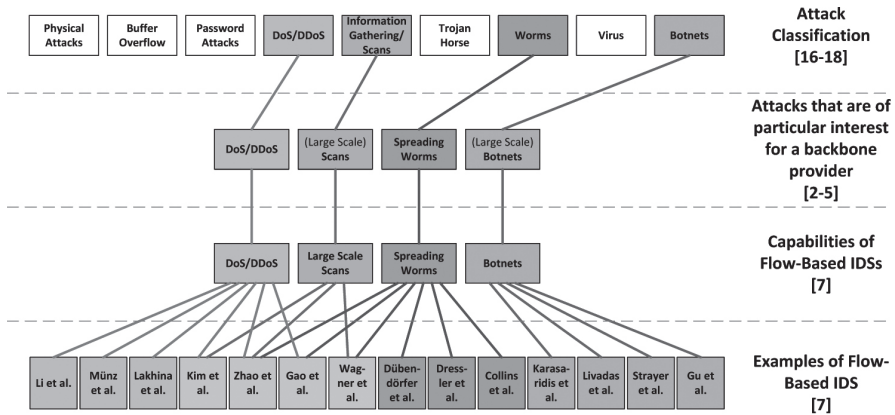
Physical Attacks

Buffer Overflow

Password Attacks

DoS/DDoS

Information Gathering/ Scans

Trojan Horse

Worms

Virus

Botnets

Attack Classification [16-18]

DoS/DDoS

(Large Scale) Scans

Spreading Worms

(Large Scale) Botnets

Attacks that are of particular interest for a backbone provider [2-5]

DoS/DDoS

Large Scale Scans

Spreading Worms

Botnets

Capabilities of Flow-Based IDSs [7]

Li et al.

Münz et al.

Lakhina et al.

Kim et al.

Zhao et al.

Gao et al.

Wagner et al.

Dübendörfer et al.

Dressler et al.

Collins et al.

Karasaridis et al.

Livadas et al.

Strayer et al.

Gu et al.

Examples of Flow-Based IDS [7]